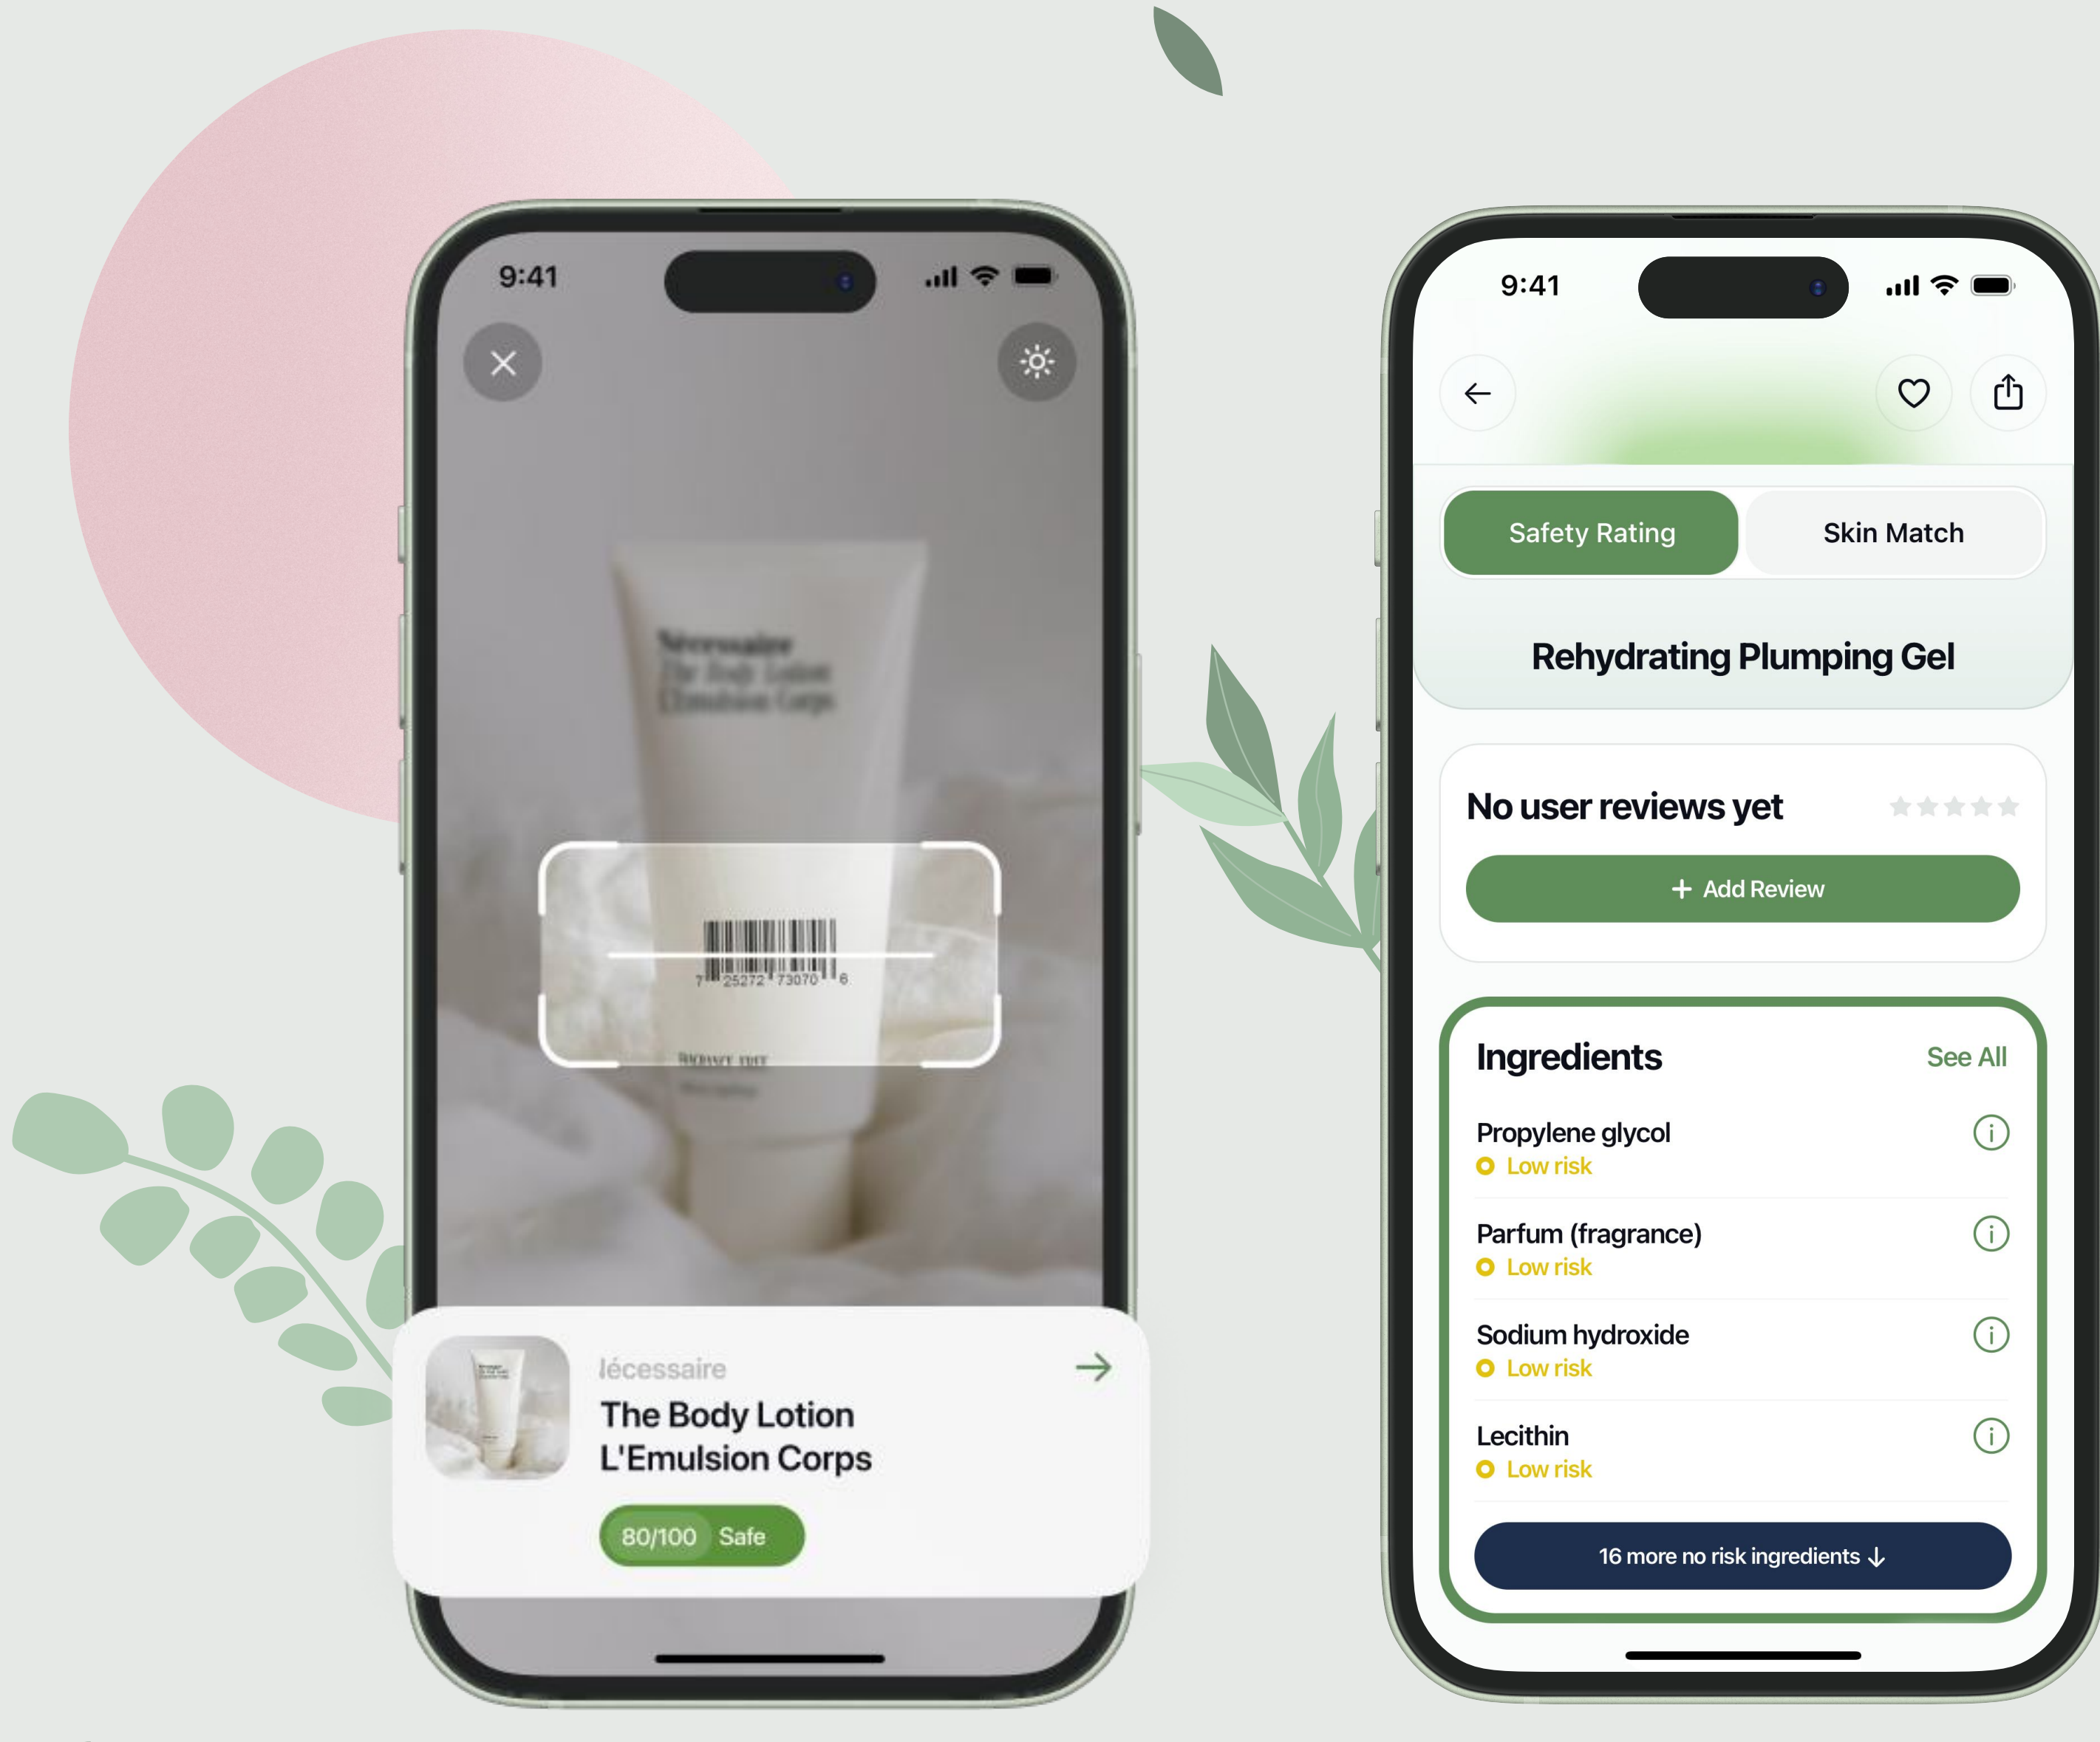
9:41

Necessaire
The Body Lotion
L'Emulsion Corps

7 25272 73070 6

lécessaire
The Body Lotion
L'Emulsion Corps
80/100 Safe

9:41

Safety Rating
Skin Match

Rehydrating Plumping Gel

No user reviews yet
+ Add Review

Ingredients
See All

Propylene glycol
Low risk

Parfum (fragrance)
Low risk

Sodium hydroxide
Low risk

Lecithin
Low risk

16 more no risk ingredients ↓